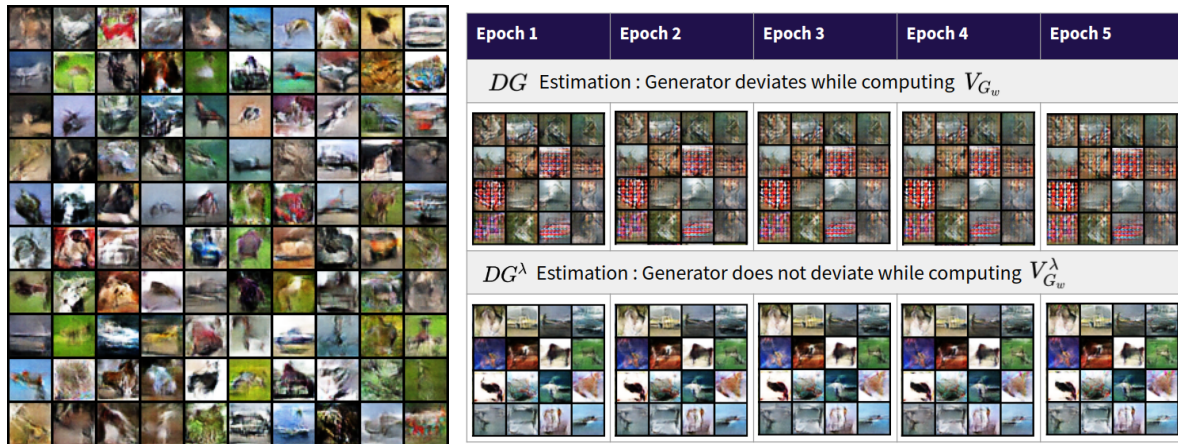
| Epoch 1 | Epoch 2 | Epoch 3 | Epoch 4 | Epoch 5 |
|---|---|---|---|---|

$DG$ Estimation : Generator deviates while computing $V_{G_w}$

$DG^{\lambda}$ Estimation : Generator does not deviate while computing $V_{G_w}^{\lambda}$